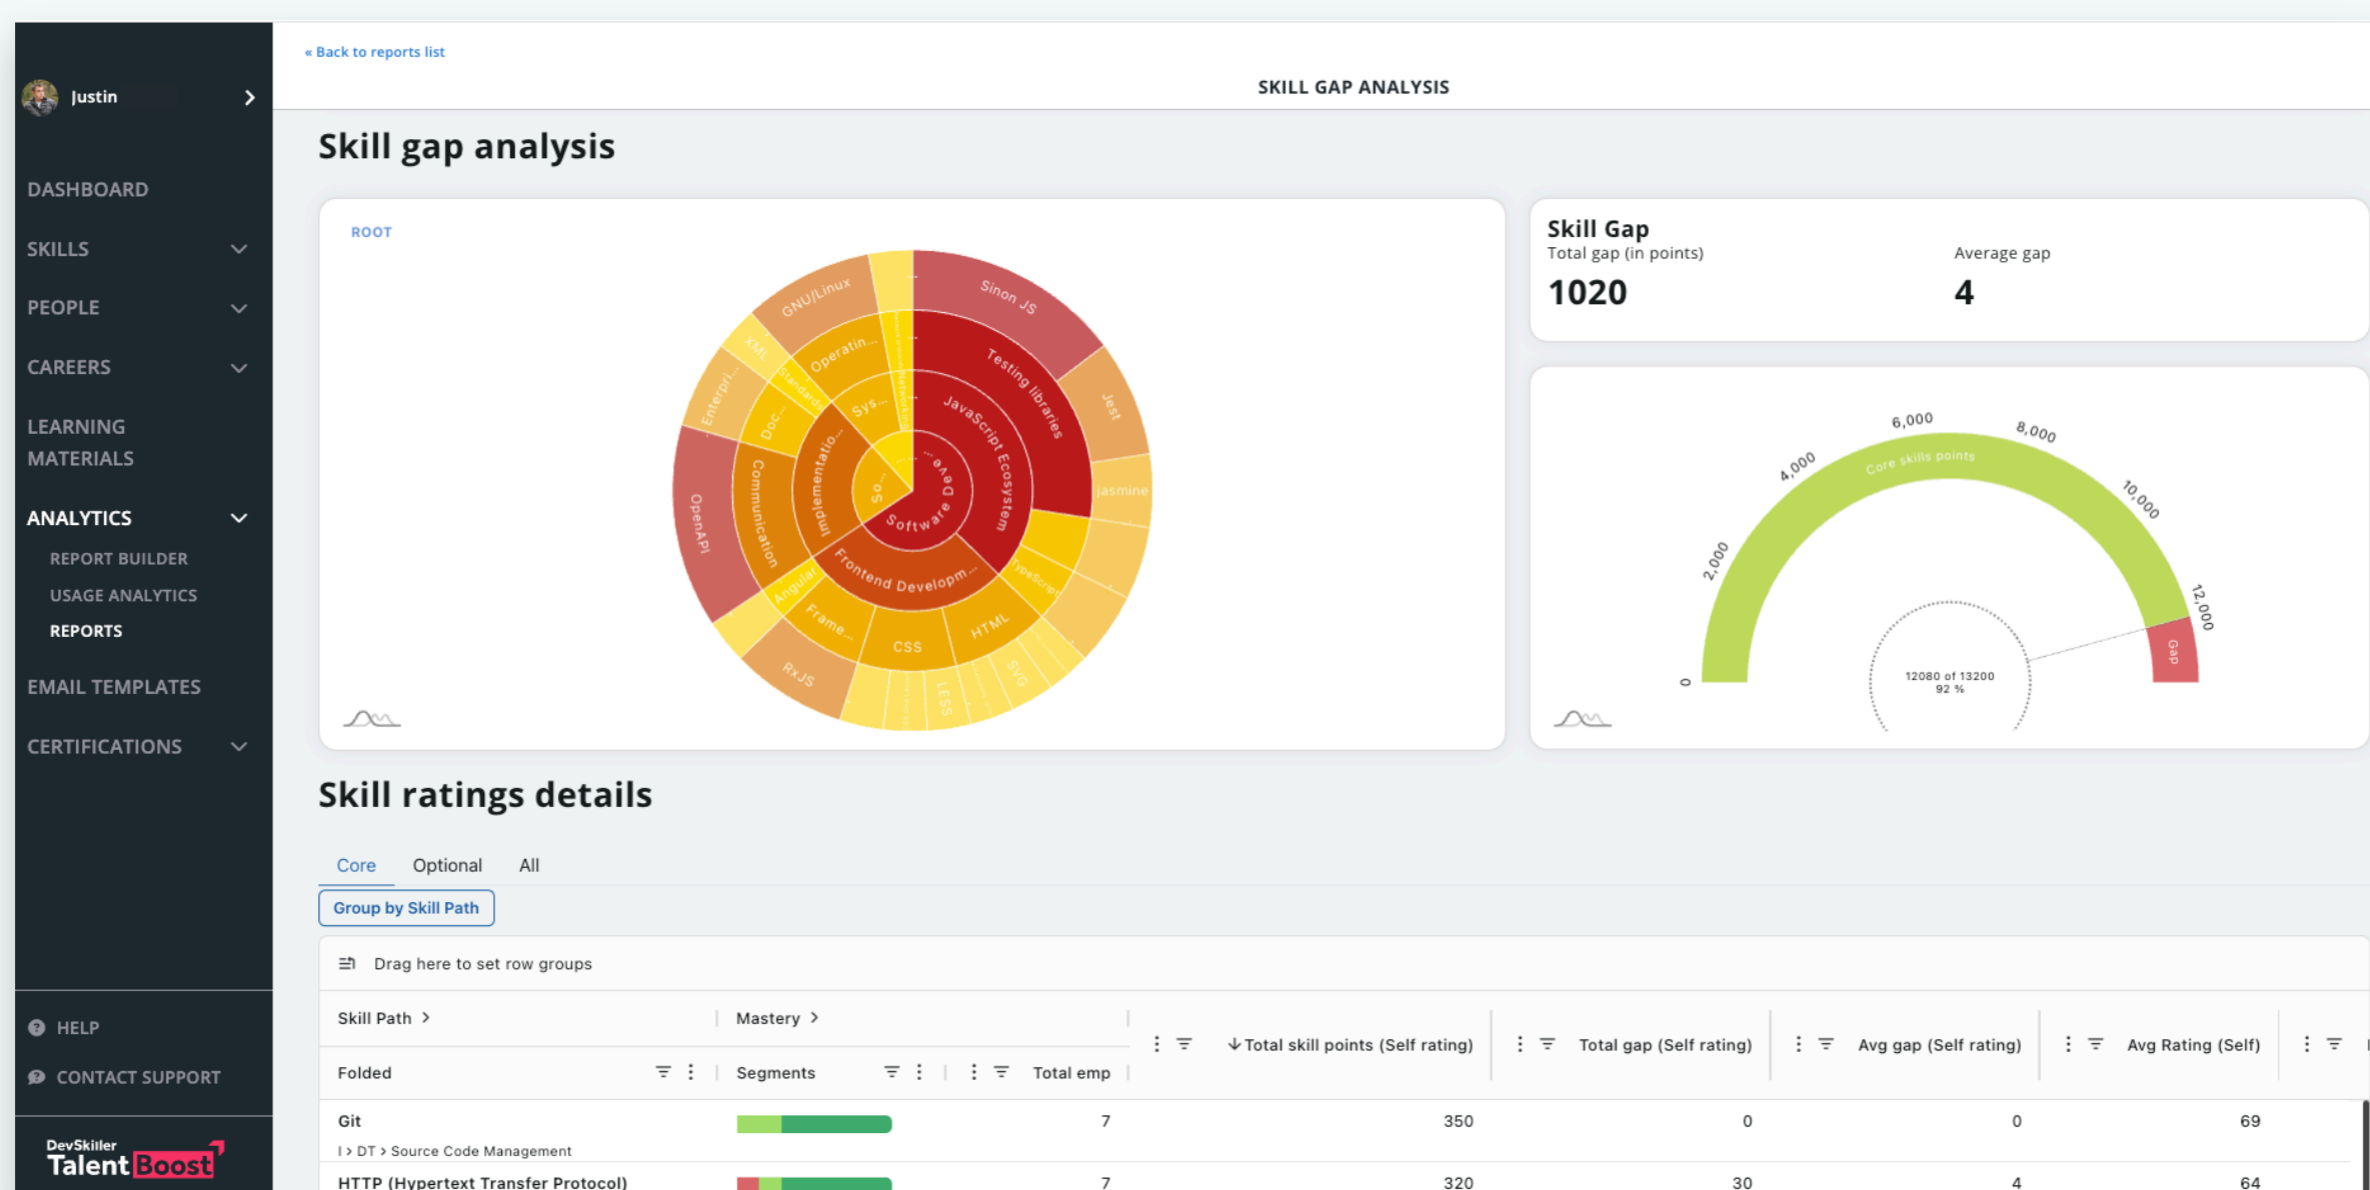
Justin

DASHBOARD

SKILLS

PEOPLE

CAREERS

LEARNING MATERIALS

ANALYTICS

REPORT BUILDER

USAGE ANALYTICS

REPORTS

EMAIL TEMPLATES

CERTIFICATIONS

HELP

CONTACT SUPPORT

DevSkiller TalentBoost

« Back to reports list

SKILL GAP ANALYSIS

Skill gap analysis

ROOT

Sinon JS, GNU/Linux, Testing libraries, Jest, XML, Operatin..., Standard..., Enterpri..., Doc..., Sys..., JavaScript Ecosystem, Jasmine, Implementatio..., Communication, So..., Dev..., Software, OpenAPI, TypeScript, Angular, Frontend Developm..., Frame..., HTML, CSS, RxJS, SVG, LESS

Skill Gap

Total gap (in points)

1020

Average gap

4

0, 2,000, 4,000, 6,000, 8,000, 10,000, 12,000

Core skills points

Gap

12080 of 13200
92 %

Skill ratings details

Core Optional All

Group by Skill Path

Drag here to set row groups

| Skill Path > | Mastery > | | | | | |
|---|---|---|---|---|---|---|
| Folded | Segments | Total emp | ↓Total skill points (Self rating) | Total gap (Self rating) | Avg gap (Self rating) | Avg Rating (Self) |
| Git<br>I > DT > Source Code Management | | 7 | 350 | 0 | 0 | 69 |
| HTTP (Hypertext Transfer Protocol) | | 7 | 320 | 30 | 4 | 64 |